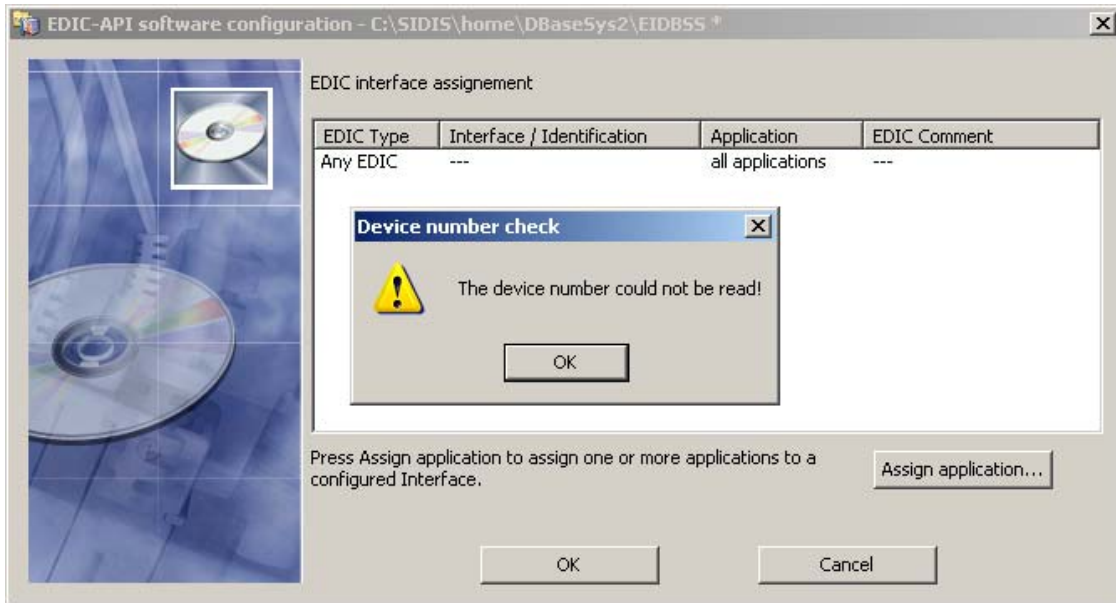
EDIC-API software configuration - C:\SIDIS\home\DBaseSys2\EIDBSS *

EDIC interface assignement

| EDIC Type | Interface / Identification | Application | EDIC Comment |
|---|---|---|---|
| Any EDIC | --- | all applications | --- |

Device number check

The device number could not be read!

OK

Press Assign application to assign one or more applications to a configured Interface.

Assign application...

OK

Cancel